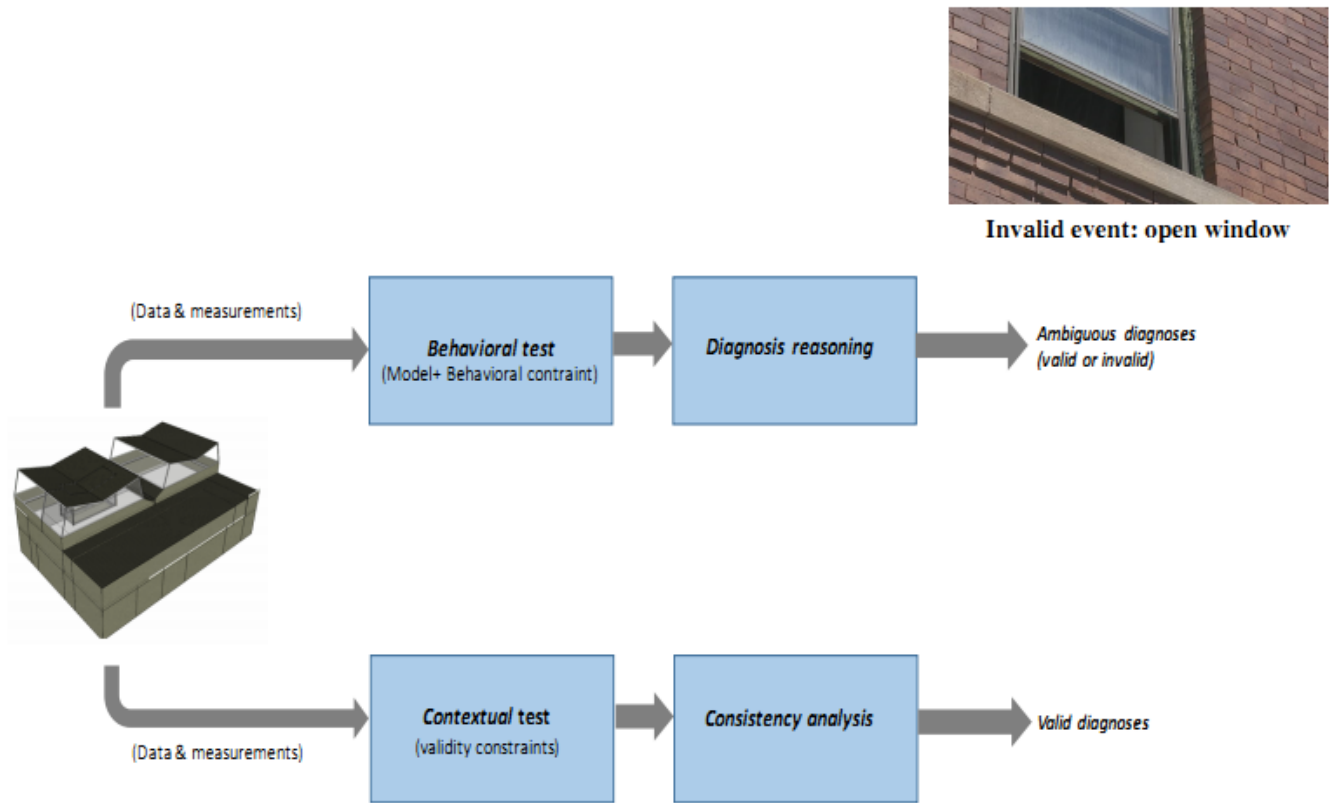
Invalid event: open window

(Data & measurements)

Behavioral test
(Model+ Behavioral contraint)

Diagnosis reasoning

Ambiguous diagnoses
(valid or invalid)

Contextual test
(validity constraints)

Consistency analysis

Valid diagnoses

(Data & measurements)